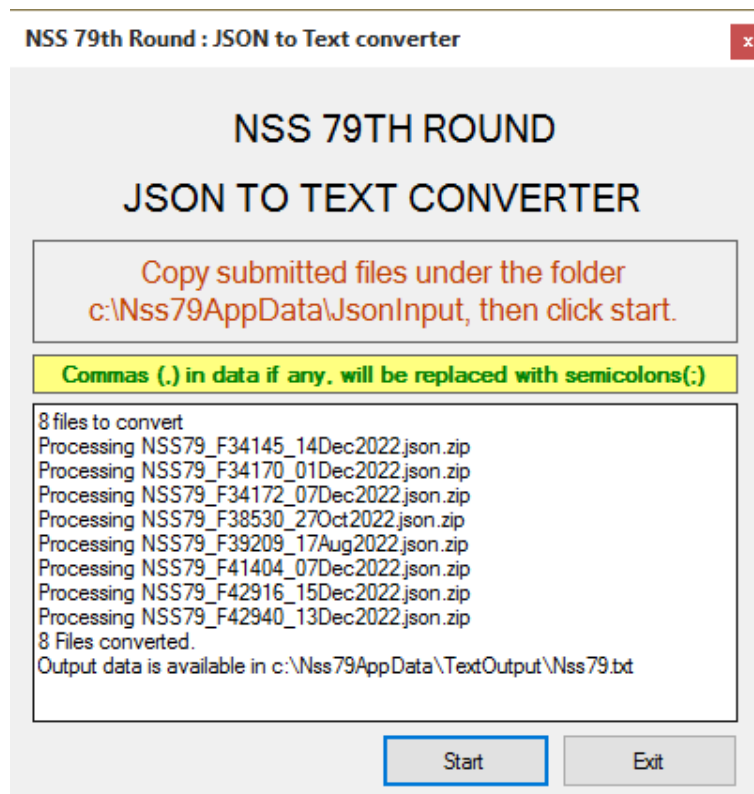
NSS 79th Round : JSON to Text converter

x

NSS 79TH ROUND

JSON TO TEXT CONVERTER

Copy submitted files under the folder c:\Nss79AppData\JsonInput, then click start.

Commas (,) in data if any, will be replaced with semicolons(;)

8 files to convert
Processing NSS79_F34145_14Dec2022.json.zip
Processing NSS79_F34170_01Dec2022.json.zip
Processing NSS79_F34172_07Dec2022.json.zip
Processing NSS79_F38530_27Oct2022.json.zip
Processing NSS79_F39209_17Aug2022.json.zip
Processing NSS79_F41404_07Dec2022.json.zip
Processing NSS79_F42916_15Dec2022.json.zip
Processing NSS79_F42940_13Dec2022.json.zip
8 Files converted.
Output data is available in c:\Nss79AppData\TextOutput\Nss79.txt

Start

Exit